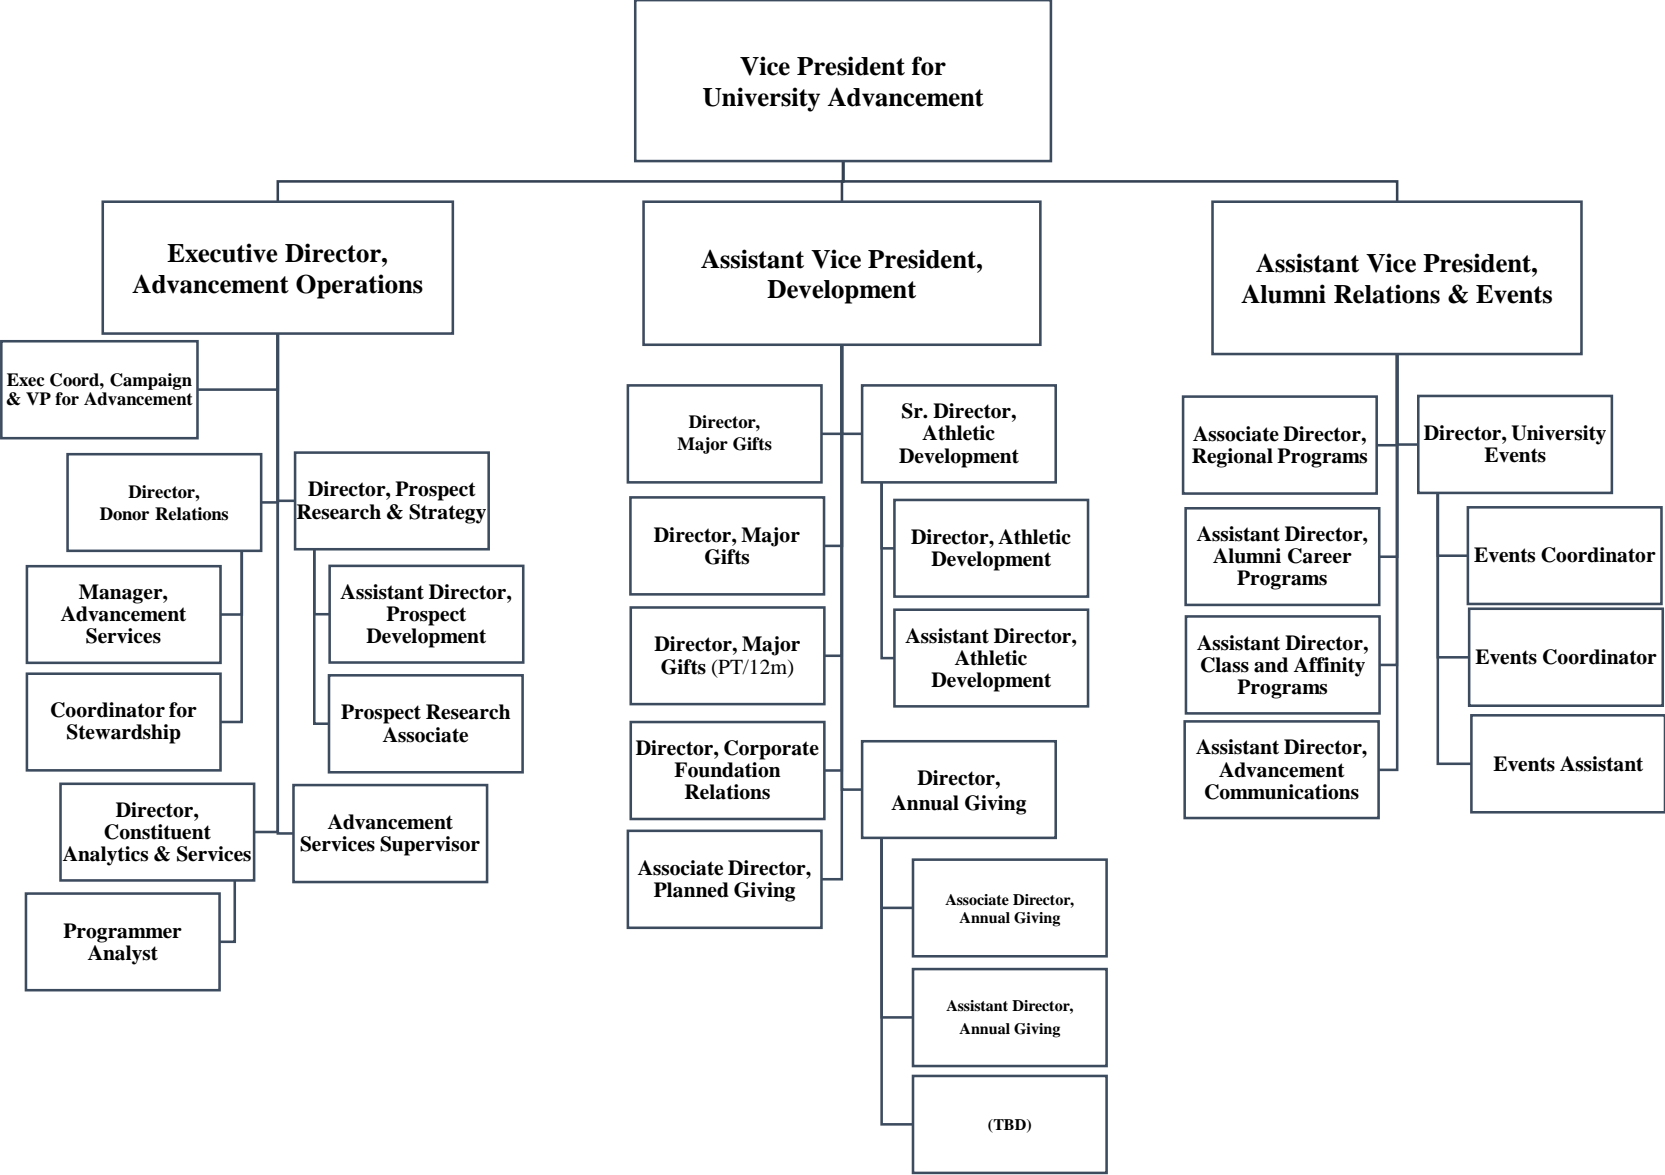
Vice President for University Advancement

Executive Director, Advancement Operations

Assistant Vice President, Development

Assistant Vice President, Alumni Relations & Events

Exec Coord, Campaign & VP for Advancement

Director, Donor Relations

Director, Prospect Research & Strategy

Manager, Advancement Services

Assistant Director, Prospect Development

Coordinator for Stewardship

Prospect Research Associate

Director, Constituent Analytics & Services

Advancement Services Supervisor

Programmer Analyst

Director, Major Gifts

Sr. Director, Athletic Development

Director, Major Gifts

Director, Athletic Development

Director, Major Gifts (PT/12m)

Assistant Director, Athletic Development

Director, Corporate Foundation Relations

Director, Annual Giving

Associate Director, Planned Giving

Associate Director, Annual Giving

Assistant Director, Annual Giving

(TBD)

Associate Director, Regional Programs

Director, University Events

Assistant Director, Alumni Career Programs

Events Coordinator

Assistant Director, Class and Affinity Programs

Events Coordinator

Assistant Director, Advancement Communications

Events Assistant